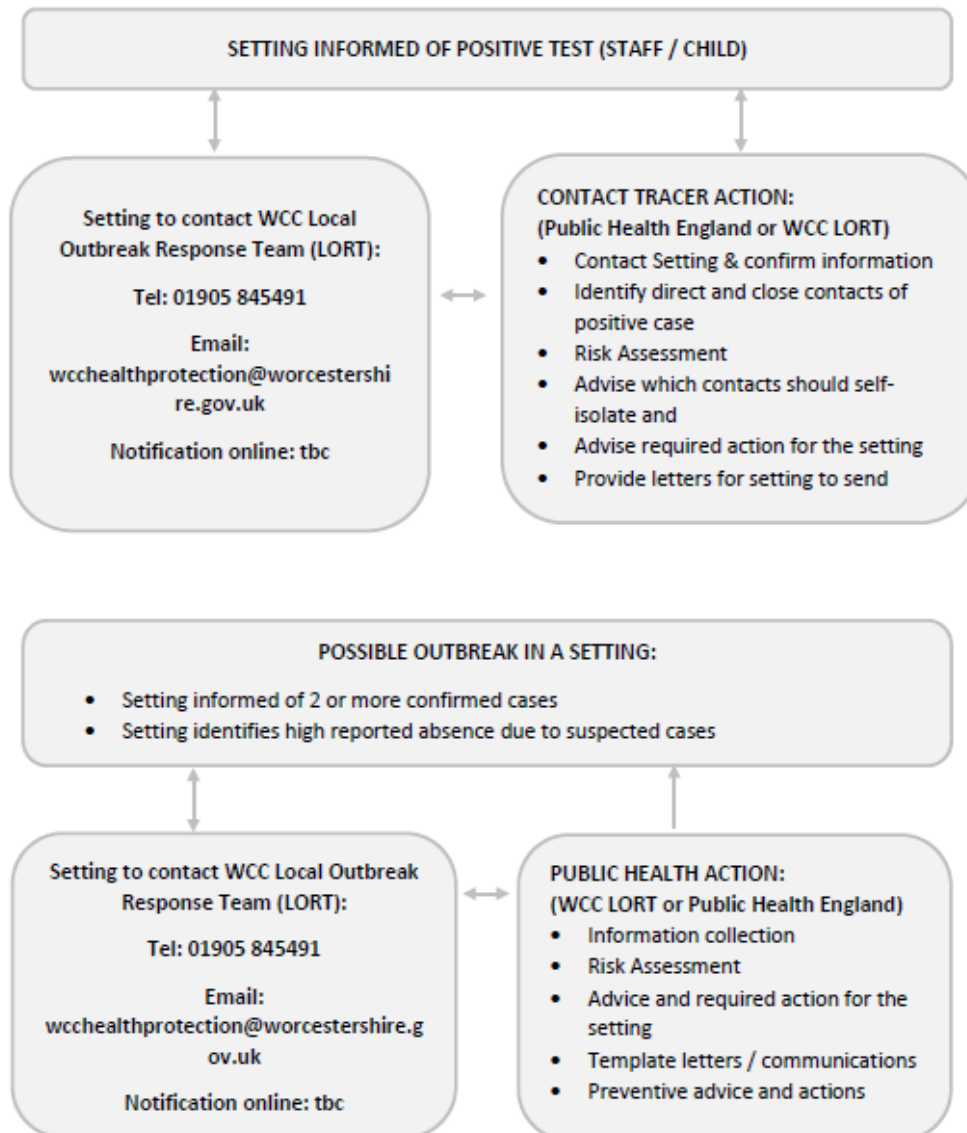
SETTING INFORMED OF POSITIVE TEST (STAFF / CHILD)

Setting to contact WCC Local Outbreak Response Team (LORT):

Tel: 01905 845491

Email: wcchealthprotection@worcestershire.gov.uk

Notification online: tbc

CONTACT TRACER ACTION:
(Public Health England or WCC LORT)
- Contact Setting & confirm information
- Identify direct and close contacts of positive case
- Risk Assessment
- Advise which contacts should self-isolate and
- Advise required action for the setting
- Provide letters for setting to send

POSSIBLE OUTBREAK IN A SETTING:
- Setting informed of 2 or more confirmed cases
- Setting identifies high reported absence due to suspected cases

Setting to contact WCC Local Outbreak Response Team (LORT):

Tel: 01905 845491

Email: wcchealthprotection@worcestershire.gov.uk

Notification online: tbc

PUBLIC HEALTH ACTION:
(WCC LORT or Public Health England)
- Information collection
- Risk Assessment
- Advice and required action for the setting
- Template letters / communications
- Preventive advice and actions